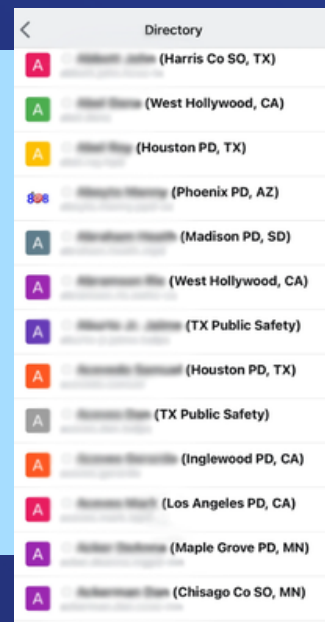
Directory

A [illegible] (Harris Co SO, TX)
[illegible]

A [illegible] (West Hollywood, CA)
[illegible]

A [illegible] (Houston PD, TX)
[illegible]

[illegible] (Phoenix PD, AZ)
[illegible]

A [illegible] (Madison PD, SD)
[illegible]

A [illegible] (West Hollywood, CA)
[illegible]

A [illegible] (TX Public Safety)
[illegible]

A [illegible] (Houston PD, TX)
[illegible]

A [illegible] (TX Public Safety)
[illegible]

A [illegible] (Inglewood PD, CA)
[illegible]

A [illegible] (Los Angeles PD, CA)
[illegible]

A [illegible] (Maple Grove PD, MN)
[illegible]

A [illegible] (Chisago Co SO, MN)
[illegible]